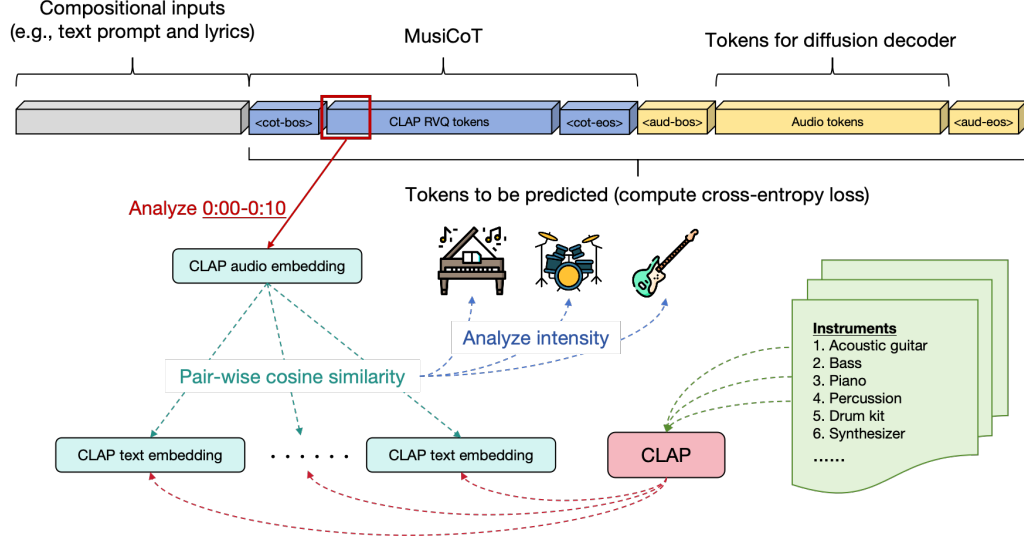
Compositional inputs
(e.g., text prompt and lyrics)

MusiCoT

Tokens for diffusion decoder

<cot-bos>

CLAP RVQ tokens

<cot-eos>

<aud-bos>

Audio tokens

<aud-eos>

Tokens to be predicted (compute cross-entropy loss)

Analyze 0:00-0:10

CLAP audio embedding

Analyze intensity

Pair-wise cosine similarity

Instruments
1. Acoustic guitar
2. Bass
3. Piano
4. Percussion
5. Drum kit
6. Synthesizer
......

CLAP text embedding

. . . . . .

CLAP text embedding

CLAP